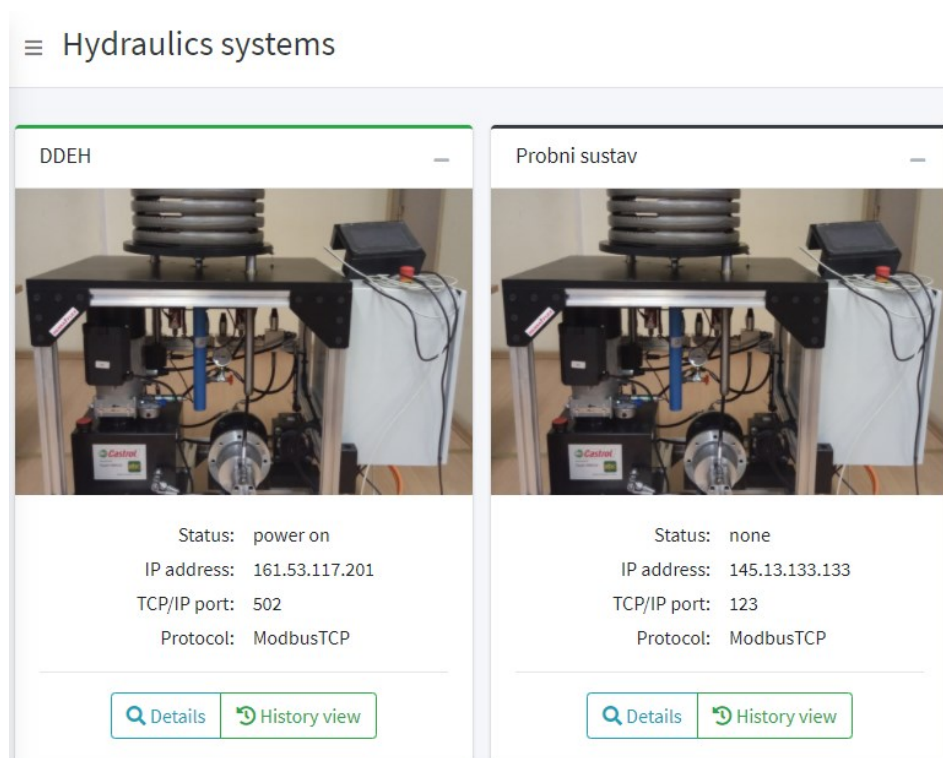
≡ Hydraulics systems

DDEH

Castrol

Status: power on
IP address: 161.53.117.201
TCP/IP port: 502
Protocol: ModbusTCP

Details | History view

Probni sustav

Castrol

Status: none
IP address: 145.13.133.133
TCP/IP port: 123
Protocol: ModbusTCP

Details | History view